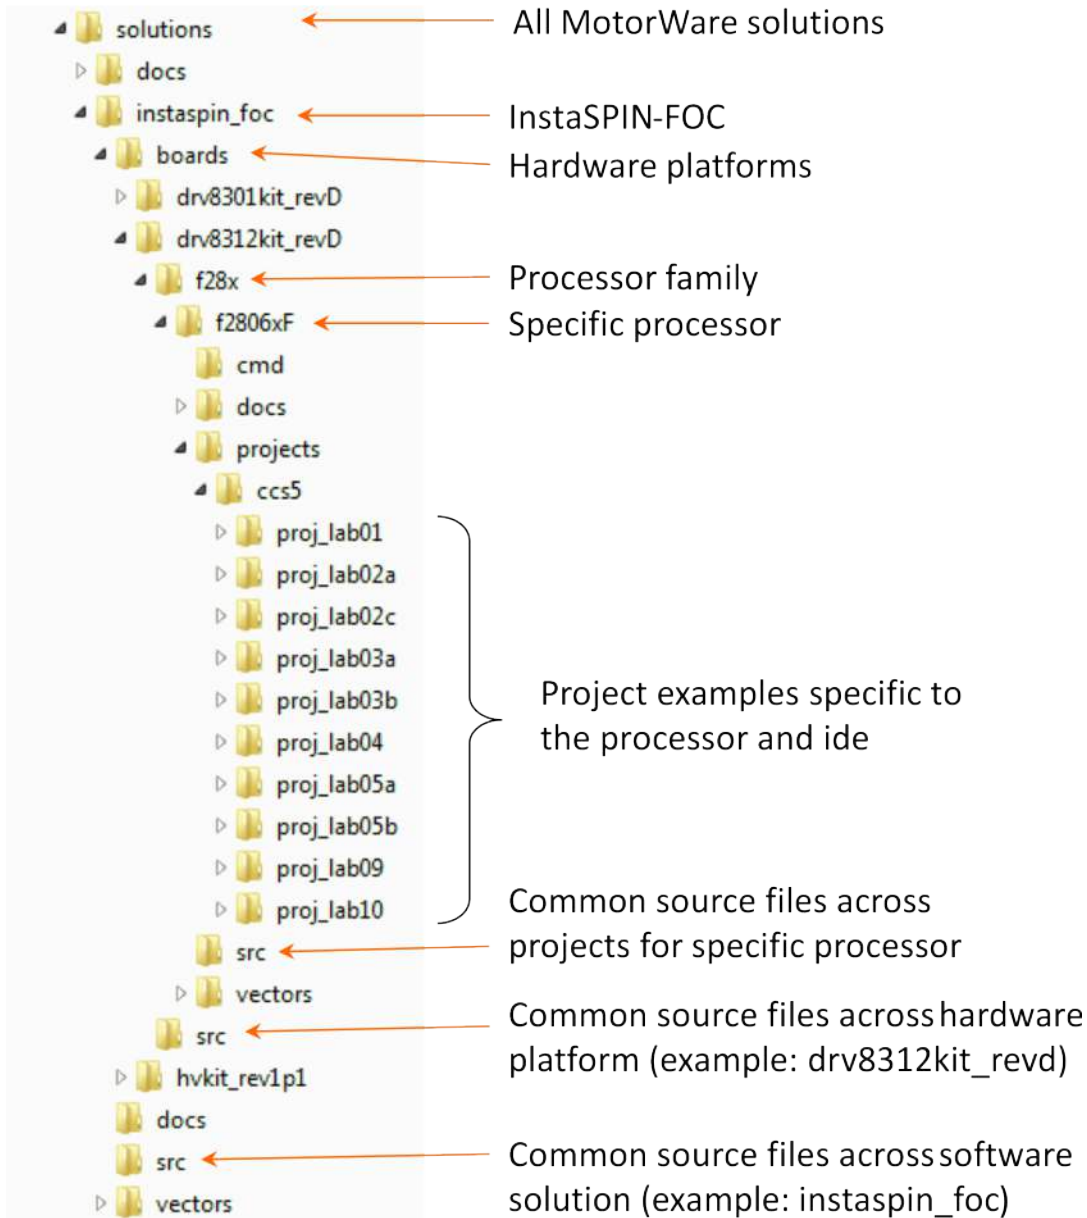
solutions
All MotorWare solutions
docs
instaspin_foc
InstaSPIN-FOC
boards
Hardware platforms
drv8301kit_revD
drv8312kit_revD
f28x
Processor family
f2806xF
Specific processor
cmd
docs
projects
ccs5
proj_lab01
proj_lab02a
proj_lab02c
proj_lab03a
proj_lab03b
proj_lab04
proj_lab05a
proj_lab05b
proj_lab09
proj_lab10
Project examples specific to the processor and ide
src
Common source files across projects for specific processor
vectors
src
Common source files across hardware platform (example: drv8312kit_revd)
hvkit_rev1p1
docs
src
Common source files across software solution (example: instaspin_foc)
vectors